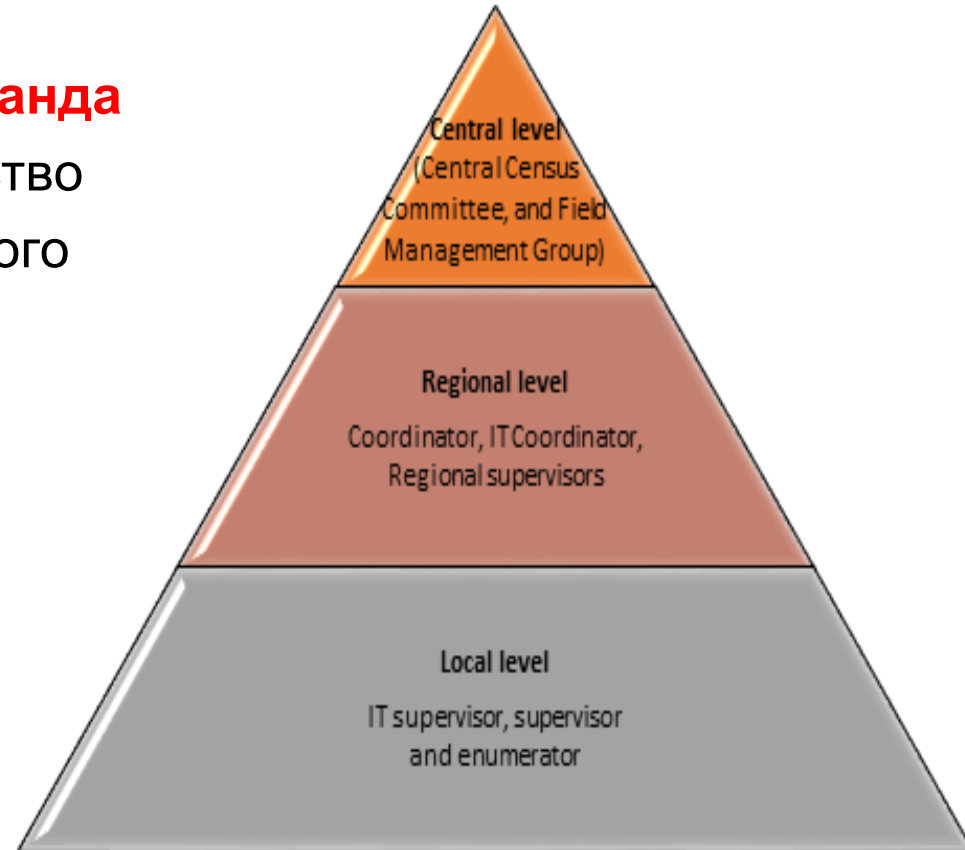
анда
тво
ого

Central level
(Central Census Committee, and Field Management Group)

Regional level
Coordinator, IT Coordinator, Regional supervisors

Local level
IT supervisor, supervisor and enumerator